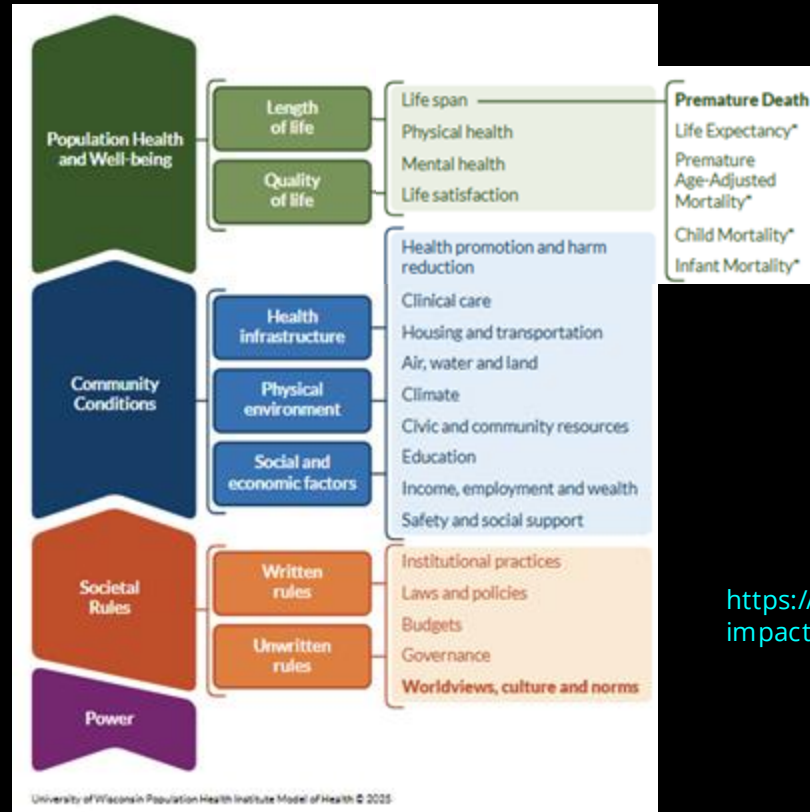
Population Health and Well-being

Length of life

Quality of life

Life span

Physical health

Mental health

Life satisfaction

Premature Death

Life Expectancy*

Premature Age-Adjusted Mortality*

Child Mortality*

Infant Mortality*

Community Conditions

Health infrastructure

Physical environment

Social and economic factors

Health promotion and harm reduction

Clinical care

Housing and transportation

Air, water and land

Climate

Civic and community resources

Education

Income, employment and wealth

Safety and social support

Societal Rules

Written rules

Unwritten rules

Institutional practices

Laws and policies

Budgets

Governance

Worldviews, culture and norms

Power

https:/ impact

University of Wisconsin Population Health Institute Model of Health © 2025